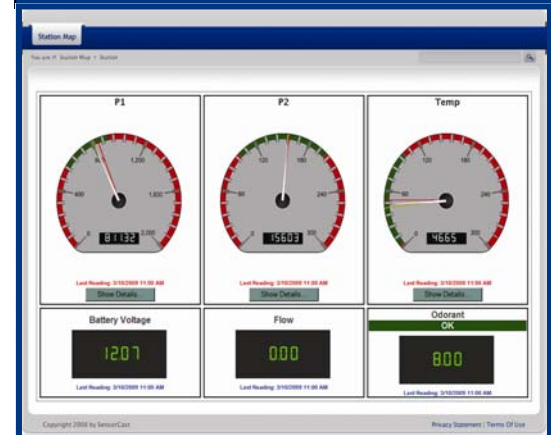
Station Map

You are in: Station Map > Station

P1

0
400
800
1,200
1,600
2,000

811.32

Last Reading: 3/10/2009 11:00 AM

Show Details...

P2

0
60
120
180
240
300

156.03

Last Reading: 3/10/2009 11:00 AM

Show Details...

Temp

0
60
120
180
240
300

46.65

Last Reading: 3/10/2009 11:00 AM

Show Details...

Battery Voltage

12.07

Last Reading: 3/10/2009 11:00 AM

Flow

0.00

Odorant

OK

8.00

Last Reading: 3/10/2009 11:00 AM

Copyright 2008 by SensorCast

Privacy Statement | Terms Of Use